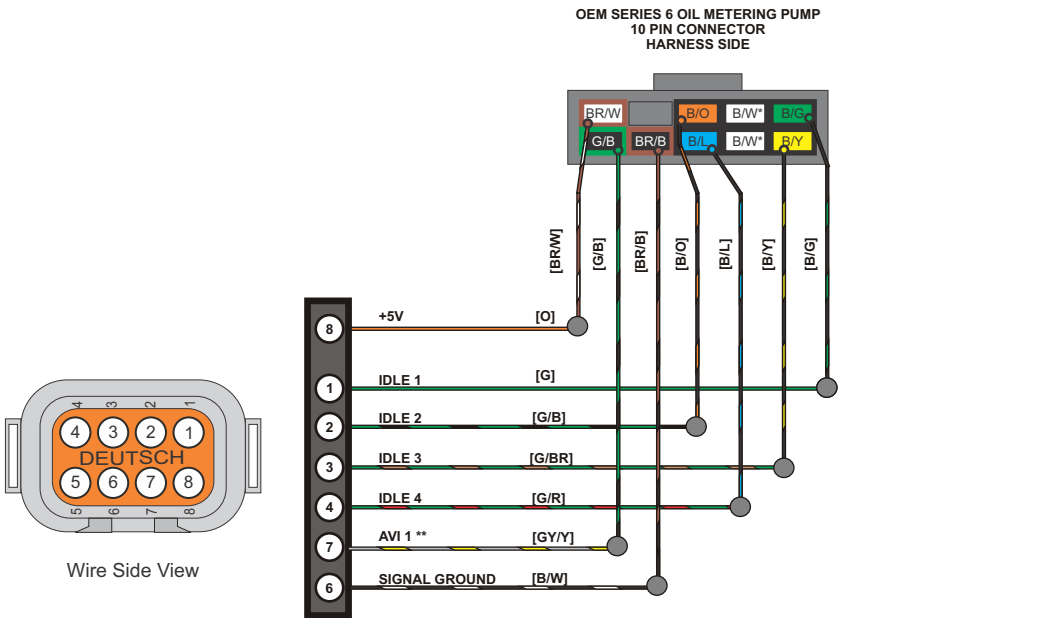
OEM SERIES 6 OIL METERING PUMP
10 PIN CONNECTOR
HARNESS SIDE

BR/W
B/O
B/W*
B/G
G/B
BR/B
B/L
B/W*
B/Y

[BR/W]
[G/B]
[BR/B]
[B/O]
[B/L]
[B/Y]
[B/G]

8 +5V [O]
1 IDLE 1 [G]
2 IDLE 2 [G/B]
3 IDLE 3 [G/BR]
4 IDLE 4 [G/R]
7 AVI 1 ** [GY/Y]
6 SIGNAL GROUND [B/W]

4 3 2 1
4 3 2 1
DEUTSCH
5 6 7 8
5 6 7 8

Wire Side View